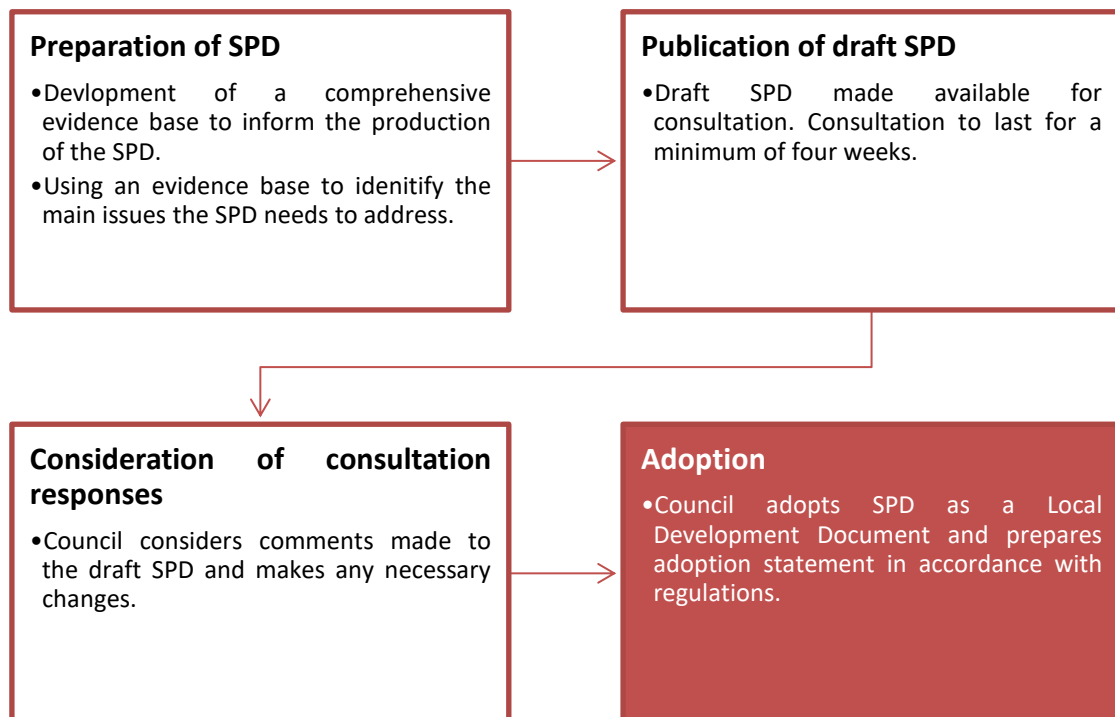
**Preparation of SPD**

•Devlopment of a comprehensive evidence base to inform the production of the SPD.

•Using an evidence base to idenitify the main issues the SPD needs to address.

**Publication of draft SPD**

•Draft SPD made available for consultation. Consultation to last for a minimum of four weeks.

**Consideration of consultation responses**

•Council considers comments made to the draft SPD and makes any necessary changes.

**Adoption**

•Council adopts SPD as a Local Development Document and prepares adoption statement in accordance with regulations.